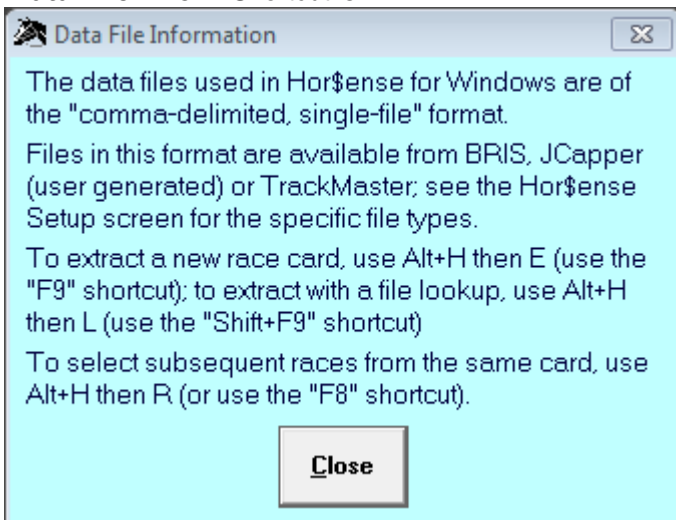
Data File Information

The data files used in Hor$ense for Windows are of the "comma-delimited, single-file" format.

Files in this format are available from BRIS, JCapper (user generated) or TrackMaster; see the Hor$ense Setup screen for the specific file types.

To extract a new race card, use Alt+H then E (use the "F9" shortcut); to extract with a file lookup, use Alt+H then L (use the "Shift+F9" shortcut)

To select subsequent races from the same card, use Alt+H then R (or use the "F8" shortcut).

Close